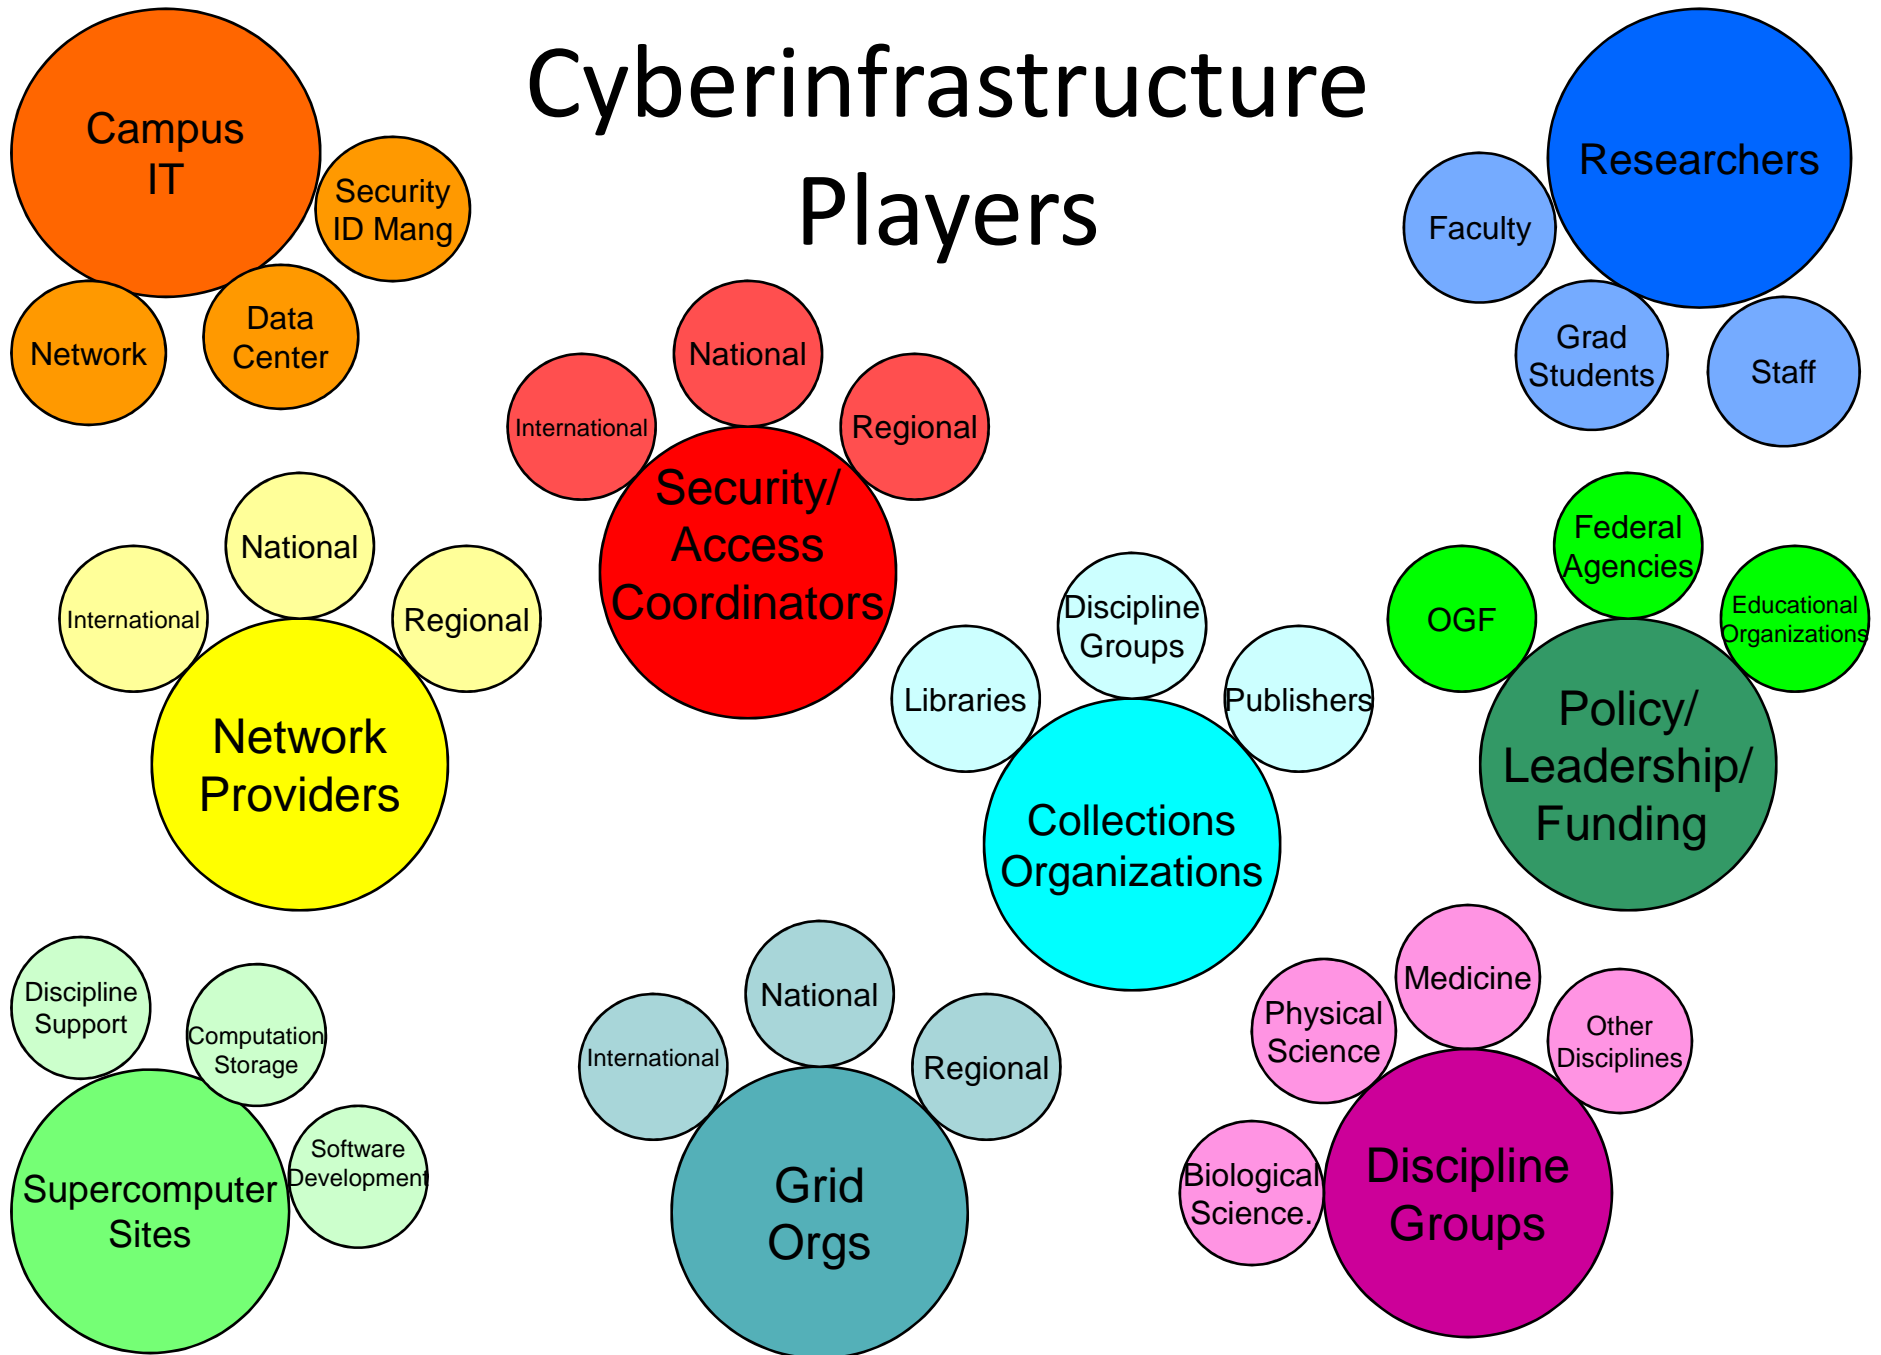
Cyberinfrastructure Players

Campus IT

Security ID Mang

Network

Data Center

Researchers

Faculty

Grad Students

Staff

National

International

Regional

Security/ Access Coordinators

National

International

Regional

Network Providers

Discipline Groups

Libraries

Publishers

Collections Organizations

Federal Agencies

OGF

Educational Organizations

Policy/ Leadership/ Funding

Discipline Support

Computation Storage

Software Development

Supercomputer Sites

National

International

Regional

Grid Orgs

Medicine

Physical Science

Other Disciplines

Biological Science.

Discipline Groups